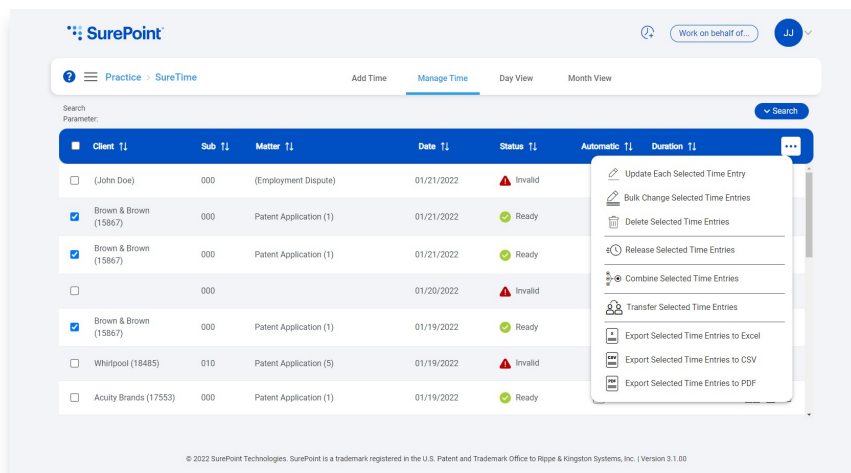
SurePoint

Work on behalf of...

JJ

Practice > SureTime

Add Time Manage Time Day View Month View

Search Parameter:

Search

| Client | Sub | Matter | Date | Status | Automatic | Duration |
|---|---|---|---|---|---|---|
| (John Doe) | 000 | (Employment Dispute) | 01/21/2022 | Invalid | | |
| Brown & Brown (15867) | 000 | Patent Application (1) | 01/21/2022 | Ready | | |
| Brown & Brown (15867) | 000 | Patent Application (1) | 01/21/2022 | Ready | | |
| | 000 | | 01/20/2022 | Invalid | | |
| Brown & Brown (15867) | 000 | Patent Application (1) | 01/19/2022 | Ready | | |
| Whirlpool (18485) | 010 | Patent Application (5) | 01/19/2022 | Invalid | | |
| Acuity Brands (17553) | 000 | Patent Application (1) | 01/19/2022 | Ready | | |

Update Each Selected Time Entry
Bulk Change Selected Time Entries
Delete Selected Time Entries
Release Selected Time Entries
Combine Selected Time Entries
Transfer Selected Time Entries
Export Selected Time Entries to Excel
Export Selected Time Entries to CSV
Export Selected Time Entries to PDF

© 2022 SurePoint Technologies. SurePoint is a trademark registered in the U.S. Patent and Trademark Office to Rippe & Kingston Systems, Inc. | Version 3.1.00